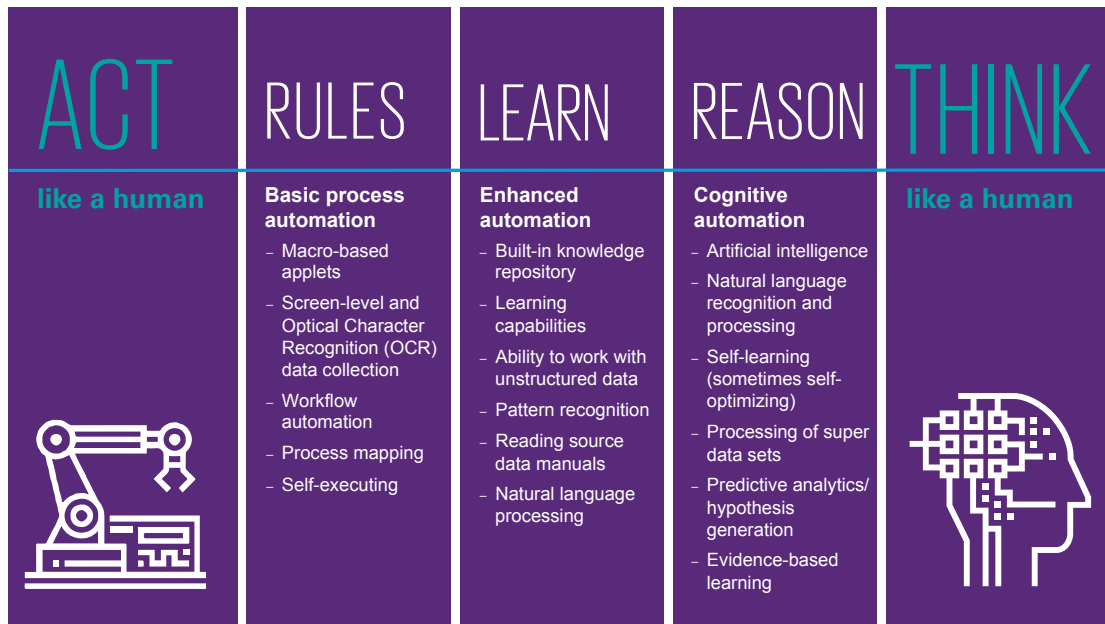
ACT

like a human

RULES

Basic process automation

– Macro-based applets
– Screen-level and Optical Character Recognition (OCR) data collection
– Workflow automation
– Process mapping
– Self-executing

LEARN

Enhanced automation

– Built-in knowledge repository
– Learning capabilities
– Ability to work with unstructured data
– Pattern recognition
– Reading source data manuals
– Natural language processing

REASON

Cognitive automation

– Artificial intelligence
– Natural language recognition and processing
– Self-learning (sometimes self-optimizing)
– Processing of super data sets
– Predictive analytics/ hypothesis generation
– Evidence-based learning

THINK

like a human